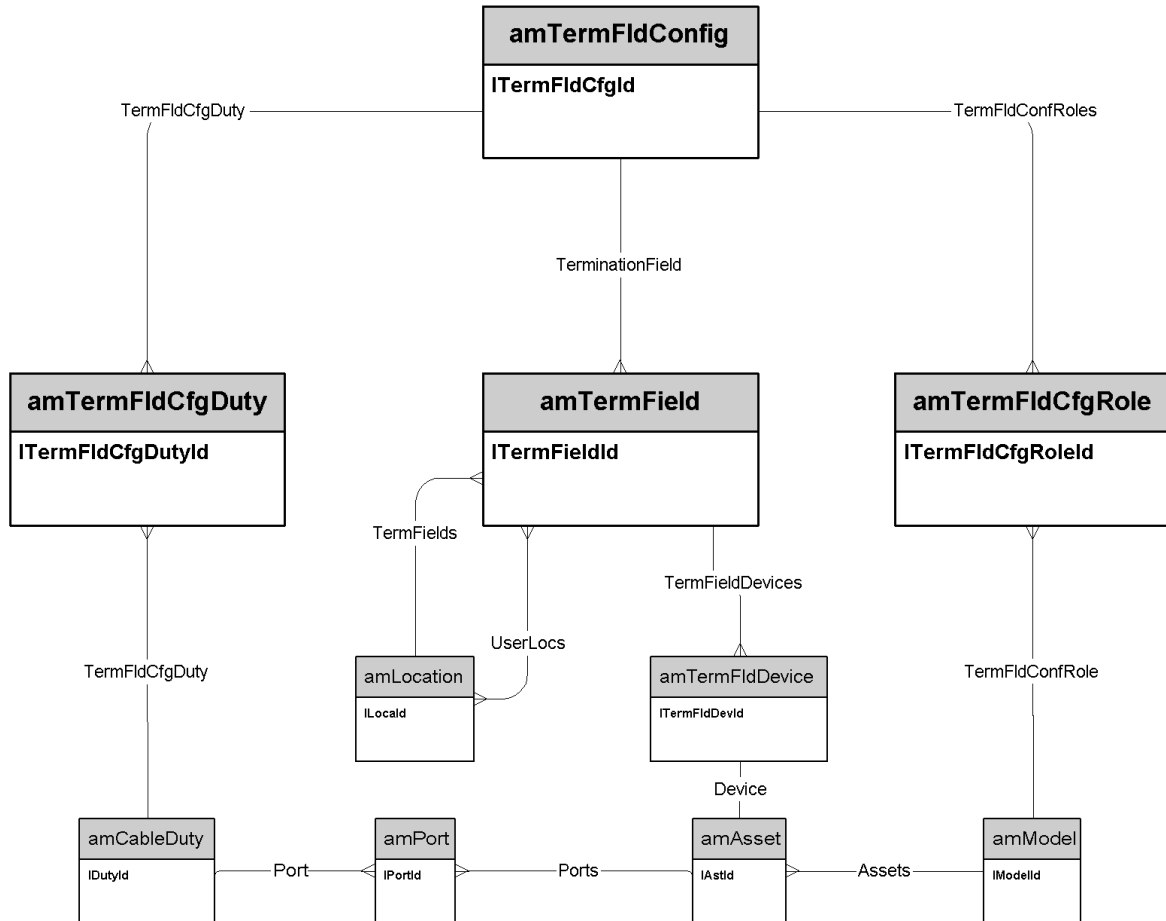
amTermFldConfig
lTermFldCfgId

TermFldCfgDuty

TermFldConfRoles

TerminationField

amTermFldCfgDuty
lTermFldCfgDutyId

amTermField
lTermFieldId

amTermFldCfgRole
lTermFldCfgRoleId

TermFields

TermFieldDevices

UserLocs

TermFldCfgDuty

amLocation
lLocaId

amTermFldDevice
lTermFldDevId

TermFldConfRole

Device

amCableDuty
lDutyId

Port

amPort
lPortId

Ports

amAsset
lAstId

Assets

amModel
lModelId